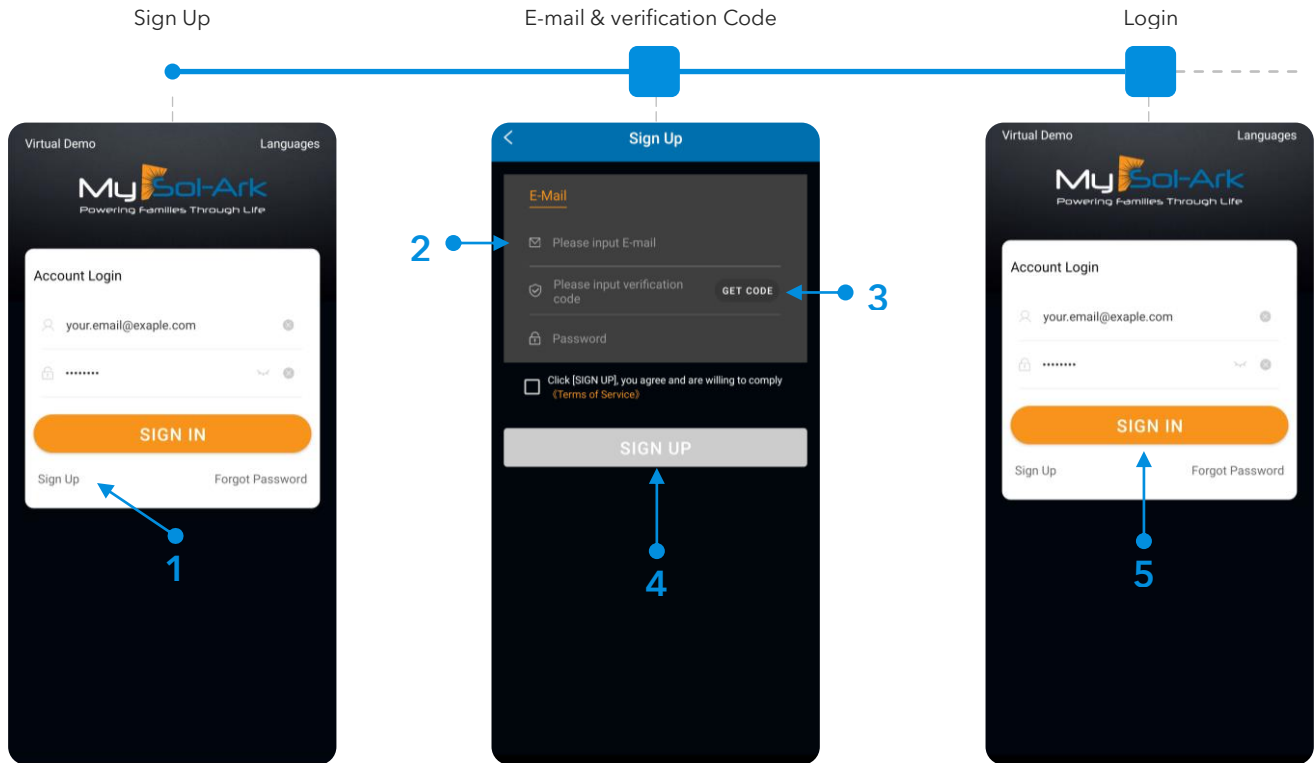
Sign Up

E-mail & verification Code

Login

Virtual Demo

Languages

My Sol-Ark

Powering Families Through Life

Account Login

your.email@exaple.com

••••••••

SIGN IN

Sign Up

Forgot Password

1

Sign Up

E-Mail

2

Please input E-mail

Please input verification code

GET CODE

3

Password

Click [SIGN UP], you agree and are willing to comply 《Terms of Service》

SIGN UP

4

Virtual Demo

Languages

My Sol-Ark

Powering Families Through Life

Account Login

your.email@exaple.com

••••••••

SIGN IN

Sign Up

Forgot Password

5